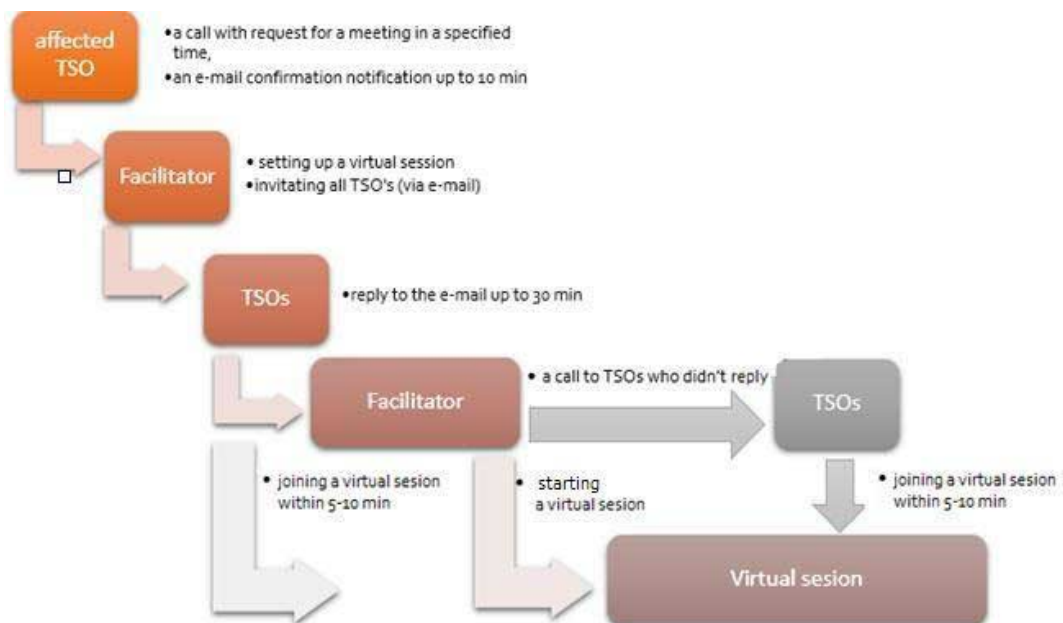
affected TSO

•a call with request for a meeting in a specified time,
•an e-mail confirmation notification up to 10 min

Facilitator

• setting up a virtual session
•invitating all TSO's (via e-mail)

TSOs

•reply to the e-mail up to 30 min

Facilitator

• a call to TSOs who didn't reply

TSOs

• joining a virtual sesion within 5-10 min

• starting a virtual sesion

• joining a virtual sesion within 5-10 min

Virtual sesion